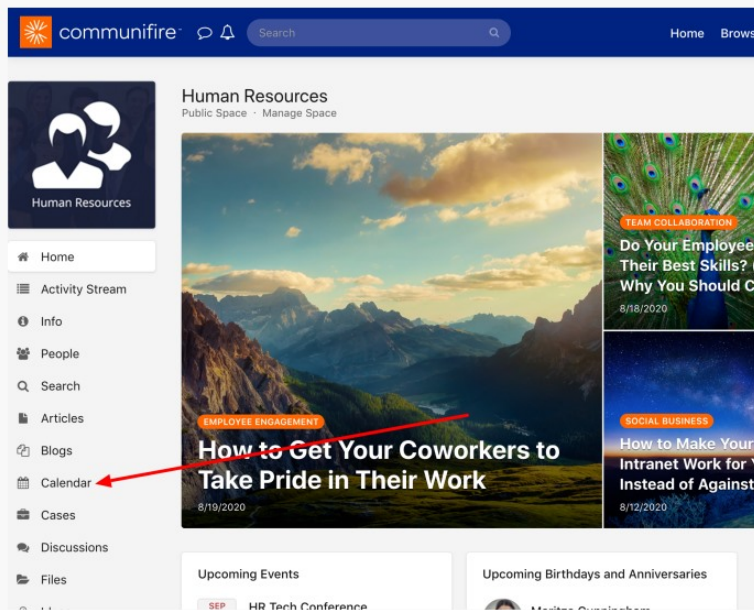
communifire

Search

Home Brows

Human Resources

Home
Activity Stream
Info
People
Search
Articles
Blogs
Calendar
Cases
Discussions
Files

Human Resources
Public Space · Manage Space

EMPLOYEE ENGAGEMENT
How to Get Your Coworkers to Take Pride in Their Work
8/19/2020

TEAM COLLABORATION
Do Your Employee Their Best Skills? Why You Should C
8/18/2020

SOCIAL BUSINESS
How to Make Your Intranet Work for Instead of Against
8/12/2020

Upcoming Events
SEP HR Tech Conference

Upcoming Birthdays and Anniversaries
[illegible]